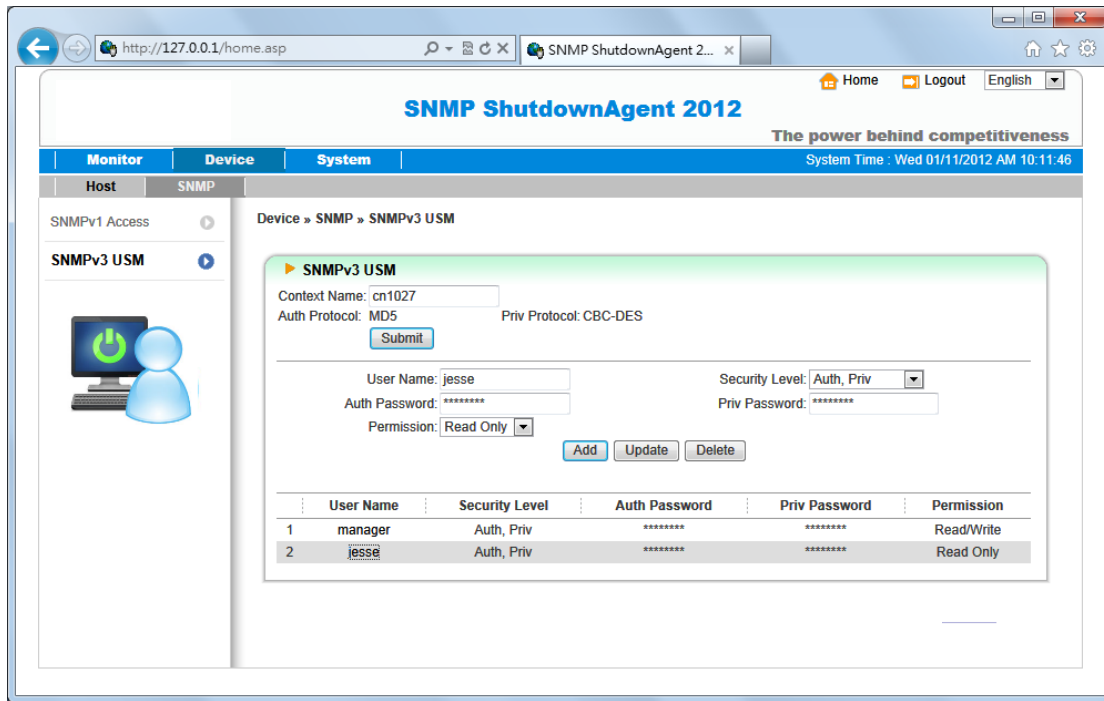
http://127.0.0.1/home.asp

SNMP ShutdownAgent 2...

Home Logout English

SNMP ShutdownAgent 2012

The power behind competitiveness

Monitor Device System

System Time : Wed 01/11/2012 AM 10:11:46

Host SNMP

SNMPv1 Access

SNMPv3 USM

Device » SNMP » SNMPv3 USM

SNMPv3 USM

Context Name: cn1027

Auth Protocol: MD5 Priv Protocol: CBC-DES

Submit

User Name: jesse

Security Level: Auth, Priv

Auth Password: ********

Priv Password: ********

Permission: Read Only

Add Update Delete

| | User Name | Security Level | Auth Password | Priv Password | Permission |
|---|---|---|---|---|---|
| 1 | manager | Auth, Priv | ******** | ******** | Read/Write |
| 2 | jesse | Auth, Priv | ******** | ******** | Read Only |